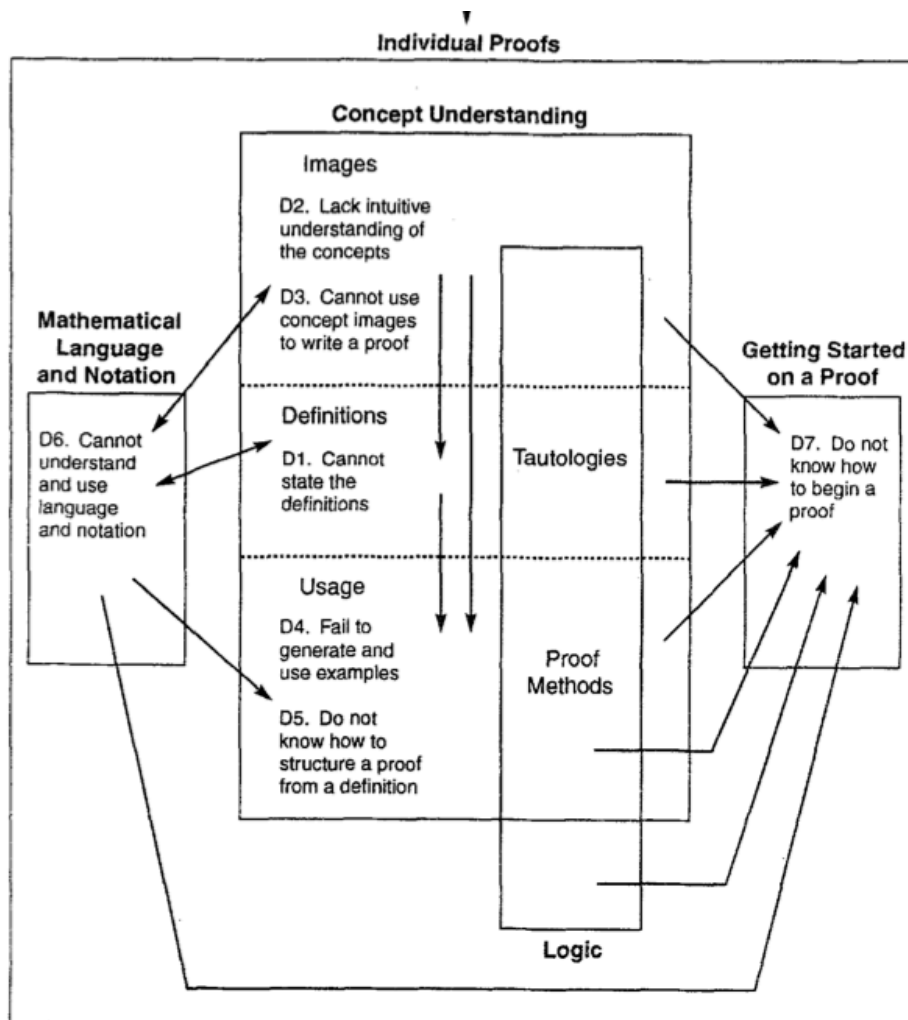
Individual Proofs

Concept Understanding

Images

D2. Lack intuitive understanding of the concepts

D3. Cannot use concept images to write a proof

Definitions

D1. Cannot state the definitions

Usage

D4. Fail to generate and use examples

D5. Do not know how to structure a proof from a definition

Mathematical Language and Notation

D6. Cannot understand and use language and notation

Tautologies

Proof Methods

Logic

Getting Started on a Proof

D7. Do not know how to begin a proof